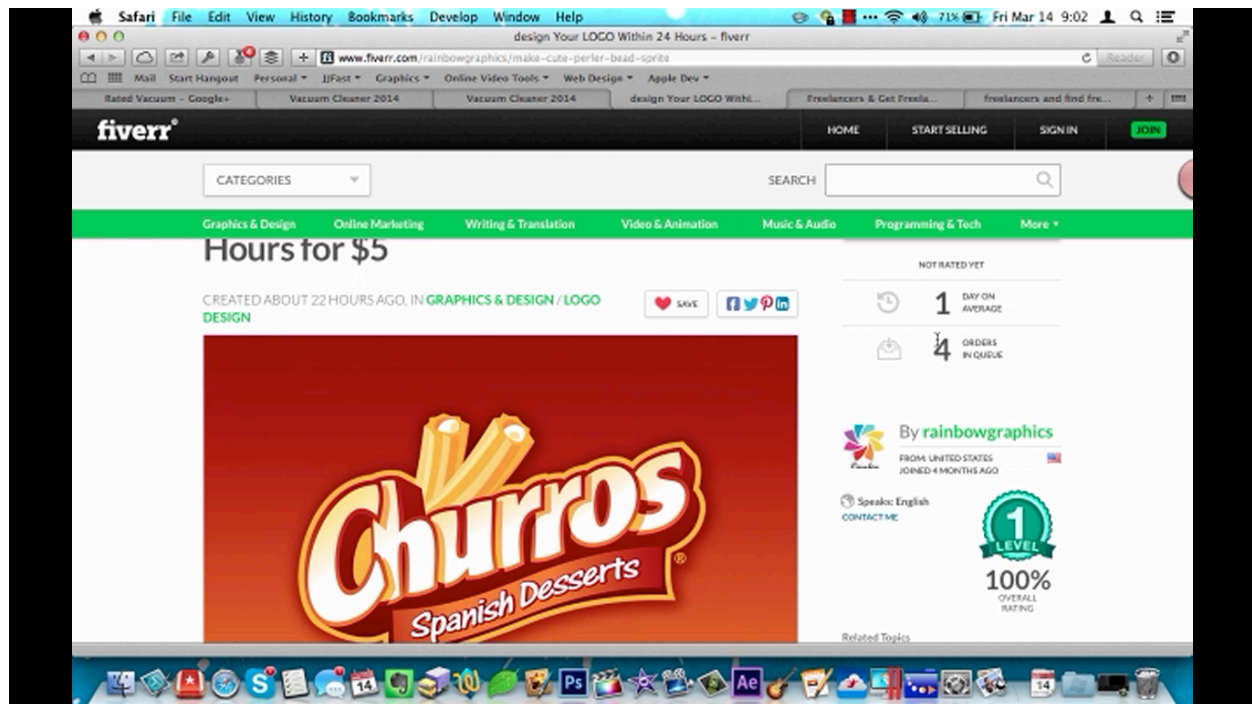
Safari File Edit View History Bookmarks Develop Window Help

71% Fri Mar 14 9:02

design Your LOGO Within 24 Hours – fiverr

www.fiverr.com/rainbowgraphics/make-cute-perler-bead-sprite

Reader

Mail Start Hangout Personal JJFast Graphics Online Video Tools Web Design Apple Dev

Rated Vacuum – Google+ | Vacuum Cleaner 2014 | Vacuum Cleaner 2014 | design Your LOGO Withi... | Freelancers & Get Freela... | freelancers and find fre...

fiverr

HOME START SELLING SIGN IN JOIN

CATEGORIES

SEARCH

Graphics & Design Online Marketing Writing & Translation Video & Animation Music & Audio Programming & Tech More

Hours for $5

CREATED ABOUT 22 HOURS AGO, IN GRAPHICS & DESIGN / LOGO DESIGN

SAVE

Churros
Spanish Desserts

NOT RATED YET

1 DAY ON AVERAGE

4 ORDERS IN QUEUE

By rainbowgraphics

FROM: UNITED STATES
JOINED 4 MONTHS AGO

Speaks: English
CONTACT ME

1 LEVEL

100%
OVERALL RATING

Related Topics

14

Ps

Ae

14